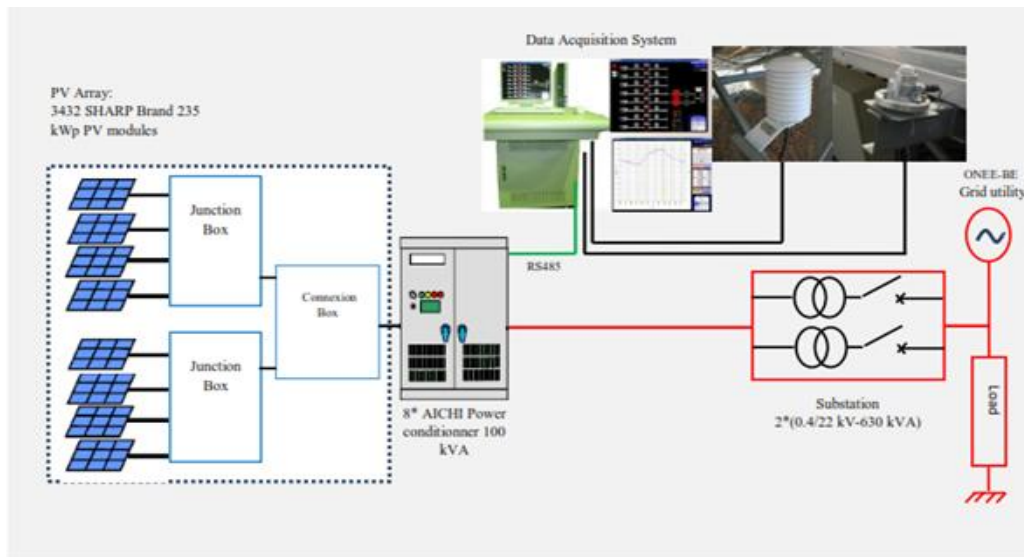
Data Acquisition System

PV Array:
3432 SHARP Brand 235 kWp PV modules

Junction Box

Junction Box

Connexion Box

RS485

8* AICHI Power conditionner 100 kVA

ONEE-BE
Grid utility

Substation
2*(0.4/22 kV-630 kVA)

Load